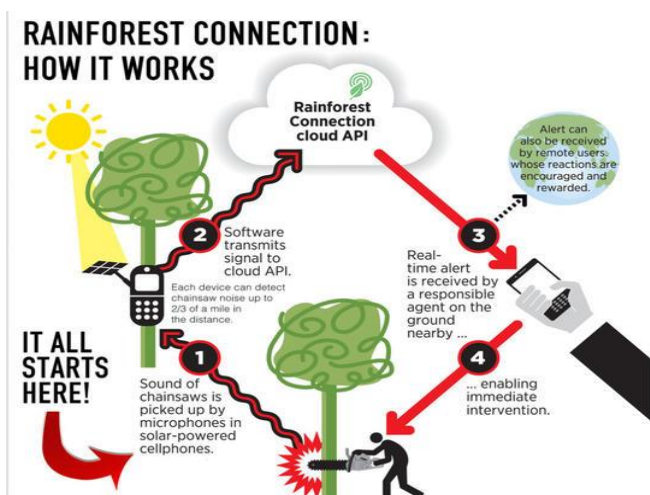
RAINFOREST CONNECTION: HOW IT WORKS

Rainforest Connection cloud API

Alert can also be received by remote users whose reactions are encouraged and rewarded.

2 Software transmits signal to cloud API.

Each device can detect chainsaw noise up to 2/3 of a mile in the distance.

3 Real-time alert is received by a responsible agent on the ground nearby ...

IT ALL STARTS HERE!

1 Sound of chainsaws is picked up by microphones in solar-powered cellphones.

4 ... enabling immediate intervention.